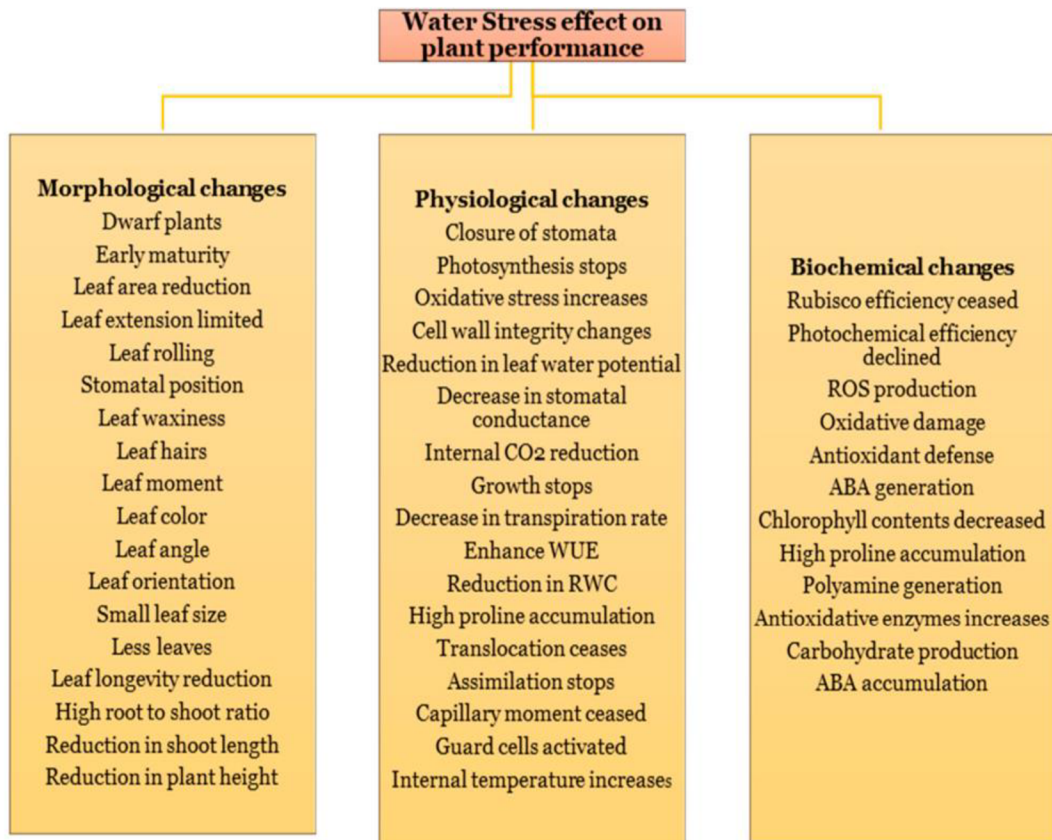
Water Stress effect on plant performance

Morphological changes
Dwarf plants
Early maturity
Leaf area reduction
Leaf extension limited
Leaf rolling
Stomatal position
Leaf waxiness
Leaf hairs
Leaf moment
Leaf color
Leaf angle
Leaf orientation
Small leaf size
Less leaves
Leaf longevity reduction
High root to shoot ratio
Reduction in shoot length
Reduction in plant height

Physiological changes
Closure of stomata
Photosynthesis stops
Oxidative stress increases
Cell wall integrity changes
Reduction in leaf water potential
Decrease in stomatal conductance
Internal CO2 reduction
Growth stops
Decrease in transpiration rate
Enhance WUE
Reduction in RWC
High proline accumulation
Translocation ceases
Assimilation stops
Capillary moment ceased
Guard cells activated
Internal temperature increases

Biochemical changes
Rubisco efficiency ceased
Photochemical efficiency declined
ROS production
Oxidative damage
Antioxidant defense
ABA generation
Chlorophyll contents decreased
High proline accumulation
Polyamine generation
Antioxidative enzymes increases
Carbohydrate production
ABA accumulation